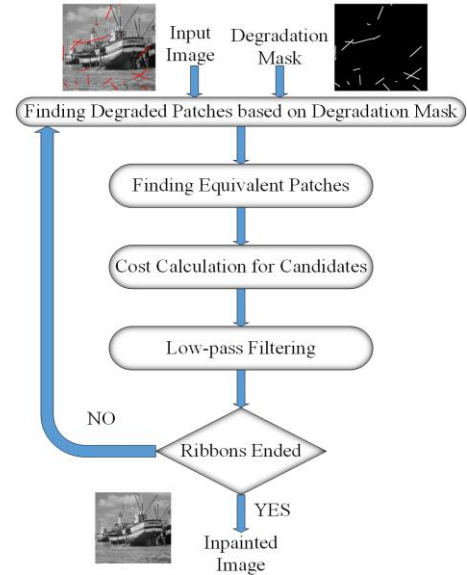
Input Image

Degradation Mask

Finding Degraded Patches based on Degradation Mask

Finding Equivalent Patches

Cost Calculation for Candidates

Low-pass Filtering

NO

Ribbons Ended

YES

Inpainted Image